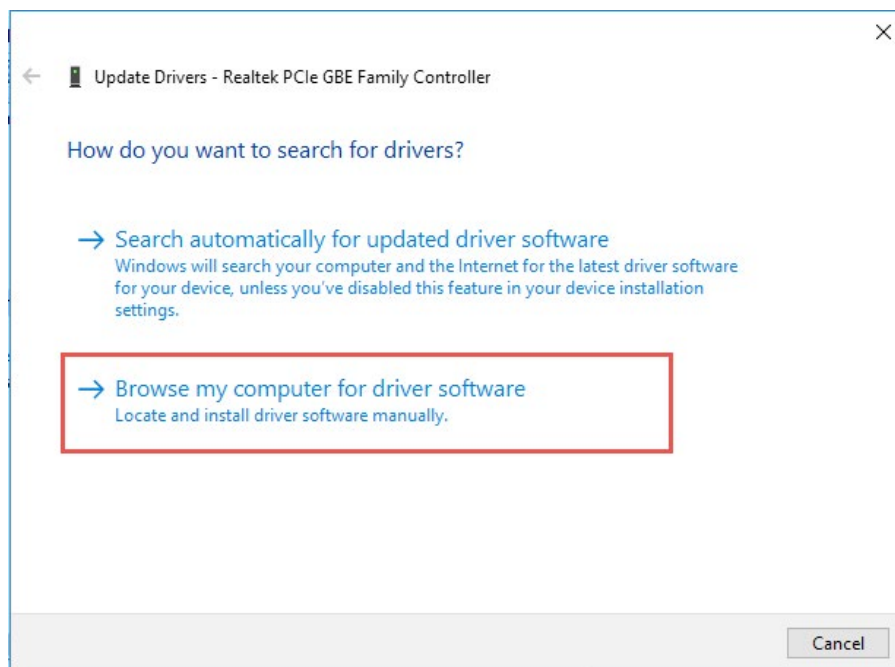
Update Drivers - Realtek PCIe GBE Family Controller

How do you want to search for drivers?

→ Search automatically for updated driver software
Windows will search your computer and the Internet for the latest driver software for your device, unless you've disabled this feature in your device installation settings.

→ Browse my computer for driver software
Locate and install driver software manually.

Cancel